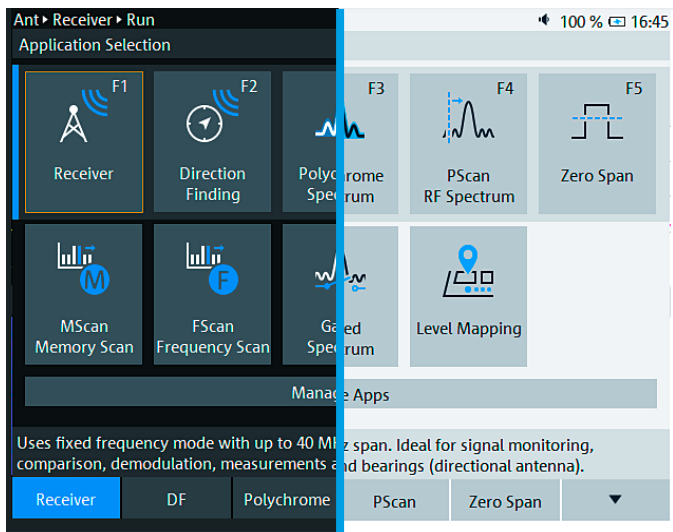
Ant ▸ Receiver ▸ Run
100 % 16:45
Application Selection

F1
Receiver

F2
Direction Finding

F3
Polychrome Spectrum

F4
PScan RF Spectrum

F5
Zero Span

M
MScan Memory Scan

F
FScan Frequency Scan

Gated Spectrum

Level Mapping

Manage Apps

Uses fixed frequency mode with up to 40 MHz span. Ideal for signal monitoring, comparison, demodulation, measurements and bearings (directional antenna).

| Receiver | DF | Polychrome | PScan | Zero Span | ▼ |
|---|---|---|---|---|---|